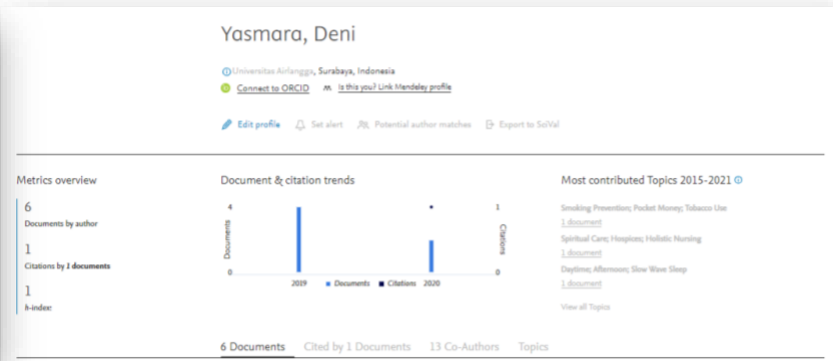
Yasmara, Deni

Universitas Airlangga, Surabaya, Indonesia

Connect to ORCID Is this you? Link Mendeley profile

Edit profile Set alert Potential author matches Export to SciVal

Metrics overview

6
Documents by author

1
Citations by 1 documents

1
h-index:

Document & citation trends

4
0
Documents
1
0
Citations
2019 2020
Documents Citations

Most contributed Topics 2015-2021

Smoking Prevention; Pocket Money; Tobacco Use
1 document

Spiritual Care; Hospices; Holistic Nursing
1 document

Daytime; Afternoon; Slow Wave Sleep
1 document

View all Topics

6 Documents Cited by 1 Documents 13 Co-Authors Topics